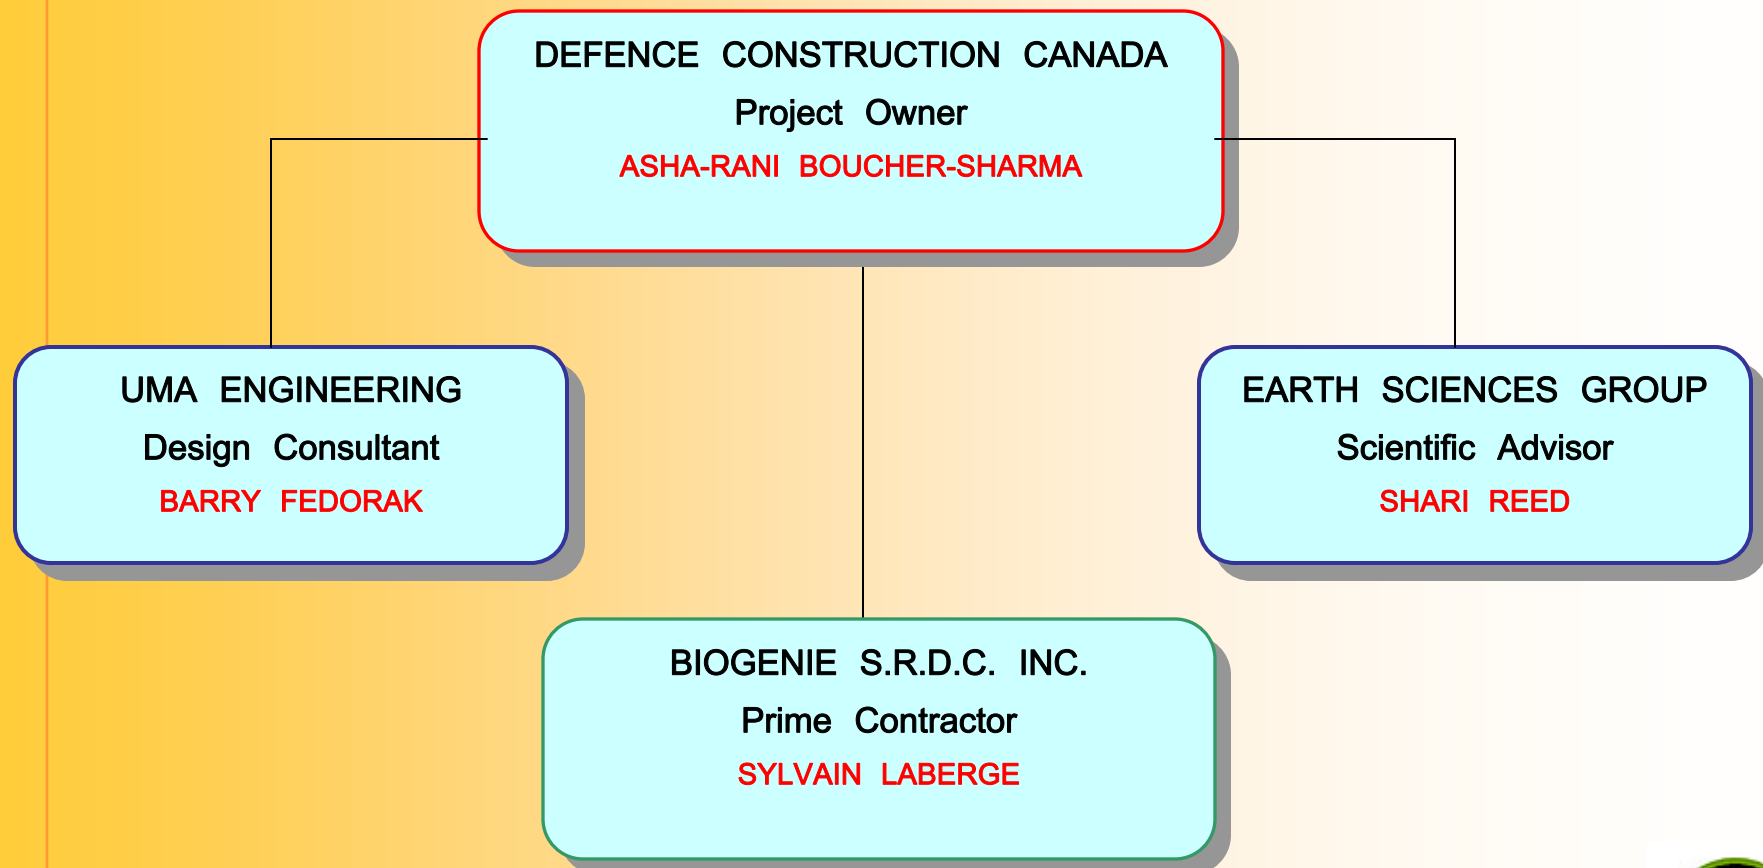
DEFENCE CONSTRUCTION CANADA
Project Owner
ASHA-RANI BOUCHER-SHARMA

UMA ENGINEERING
Design Consultant
BARRY FEDORAK

EARTH SCIENCES GROUP
Scientific Advisor
SHARI REED

BIOGENIE S.R.D.C. INC.
Prime Contractor
SYLVAIN LABERGE